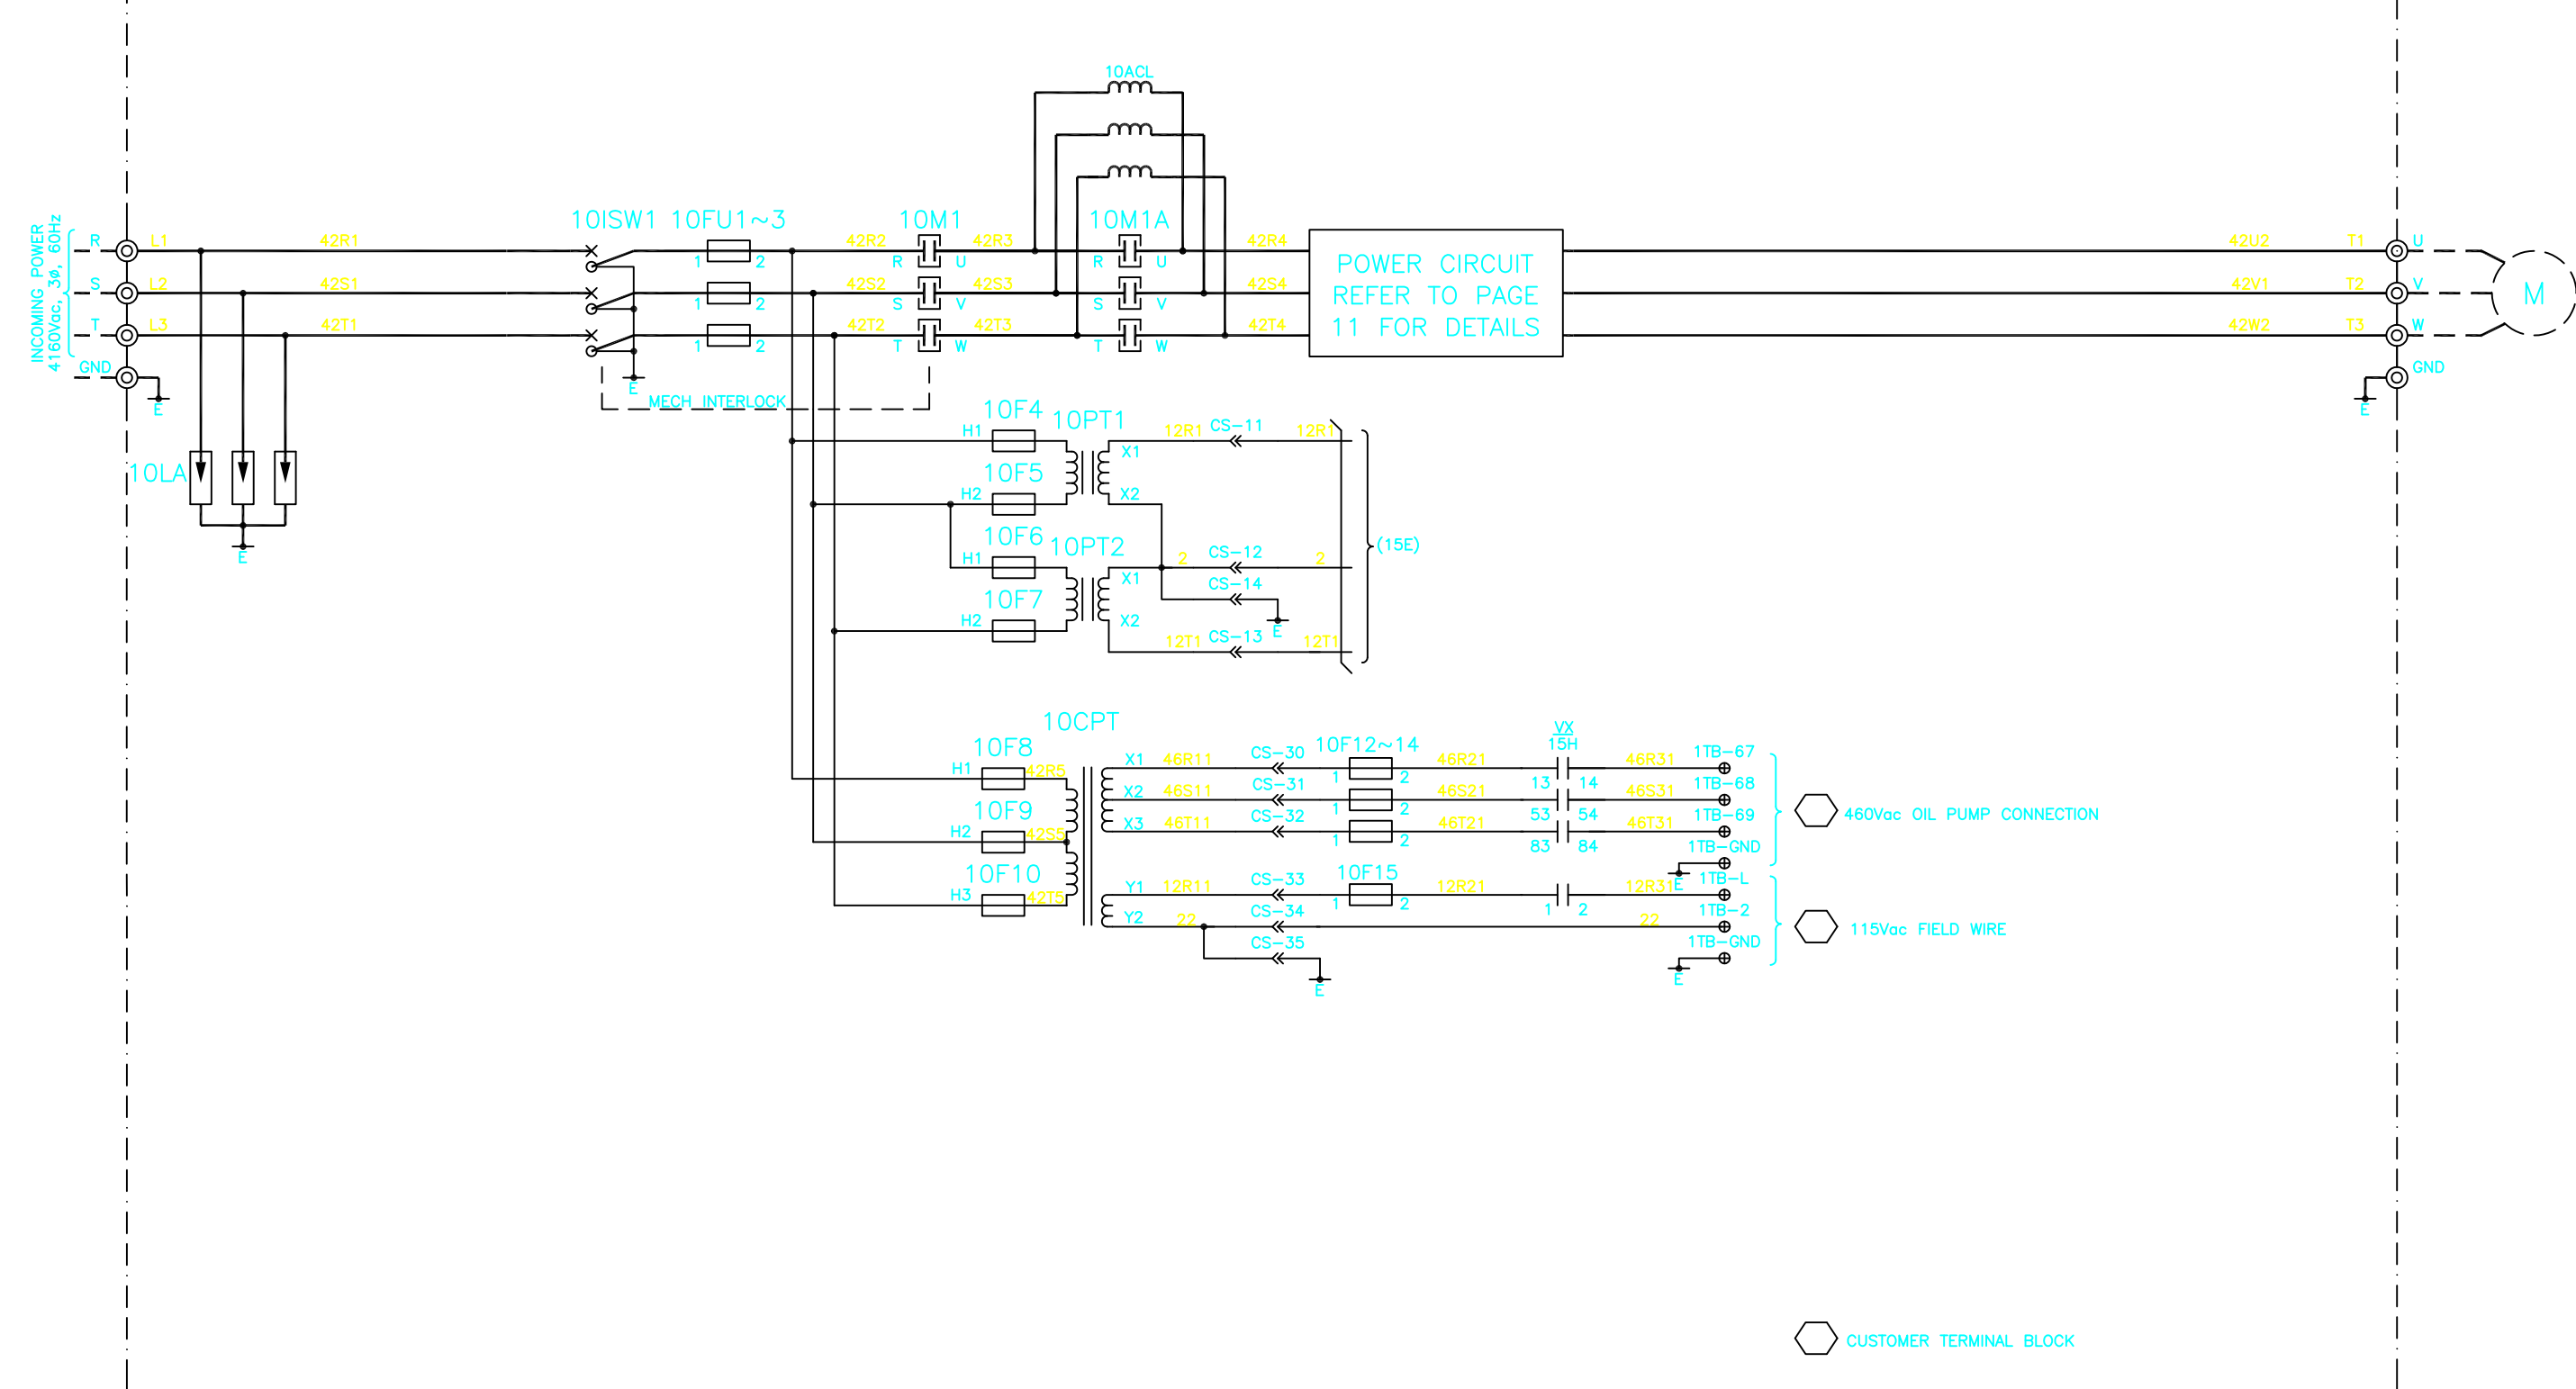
INCOMING POWER 4160Vac, 3ø, 60Hz

R L1 42R1
S L2 42S1
T L3 42T1
GND
E

10LA
E

10ISW1 10FU1~3
1 2
1 2
1 2
E
MECH. INTERLOCK

10M1
42R2 R U 42R3
42S2 S V 42S3
42T2 T W 42T3

10ACL

10M1A
R U
S V
T W

42R4
42S4
42T4

POWER CIRCUIT REFER TO PAGE 11 FOR DETAILS

42U2 T1 U
42V1 T2 V
42W2 T3 W
GND
E
M

10F4 10PT1
H1
10F5
H2
X1
X2
12R1 CS–11 12R1

10F6 10PT2
H1
10F7
H2
X1
X2
2 CS–12 2
CS–14
E
12T1 CS–13 12T1
(15E)

10CPT
10F8
H1 42R5
10F9
H2 42S5
10F10
H3 42T5

X1 46R11 CS–30 10F12~14 1 2 46R21
X2 46S11 CS–31 1 2 46S21
X3 46T11 CS–32 1 2 46T21
1 2

VX
15H
13 14
53 54
83 84

46R31 1TB–67
46S31 1TB–68
46T31 1TB–69
1TB–GND
E

460Vac OIL PUMP CONNECTION

Y1 12R11 CS–33 10F15 1 2 12R21 1 2 12R31 1TB–L
Y2 22 CS–34 22 1TB–2
CS–35 1TB–GND
E
E

115Vac FIELD WIRE

CUSTOMER TERMINAL BLOCK